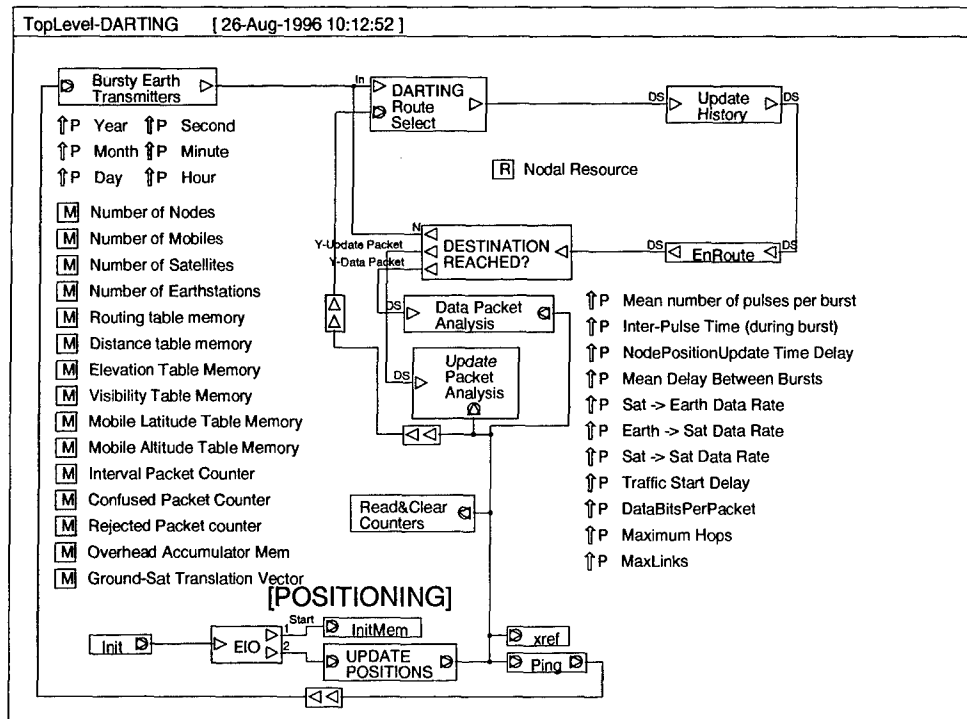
TopLevel-DARTING [26-Aug-1996 10:12:52]

Bursty Earth Transmitters

In

DARTING Route Select

DS

Update History

DS

⇑P Year ⇑P Second

⇑P Month ⇑P Minute

⇑P Day ⇑P Hour

R Nodal Resource

M Number of Nodes

M Number of Mobiles

M Number of Satellites

M Number of Earthstations

M Routing table memory

M Distance table memory

M Elevation Table Memory

M Visibility Table Memory

M Mobile Latitude Table Memory

M Mobile Altitude Table Memory

M Interval Packet Counter

M Confused Packet Counter

M Rejected Packet counter

M Overhead Accumulator Mem

M Ground-Sat Translation Vector

N

Y-Update Packet

Y-Data Packet

DESTINATION REACHED?

DS

EnRoute

DS

DS

Data Packet Analysis

DS

Update Packet Analysis

⇑P Mean number of pulses per burst

⇑P Inter-Pulse Time (during burst)

⇑P NodePositionUpdate Time Delay

⇑P Mean Delay Between Bursts

⇑P Sat -> Earth Data Rate

⇑P Earth -> Sat Data Rate

⇑P Sat -> Sat Data Rate

⇑P Traffic Start Delay

⇑P DataBitsPerPacket

⇑P Maximum Hops

⇑P MaxLinks

Read&Clear Counters

[POSITIONING]

Init

EIO

1 Start

2

InitMem

UPDATE POSITIONS

xref

Ping